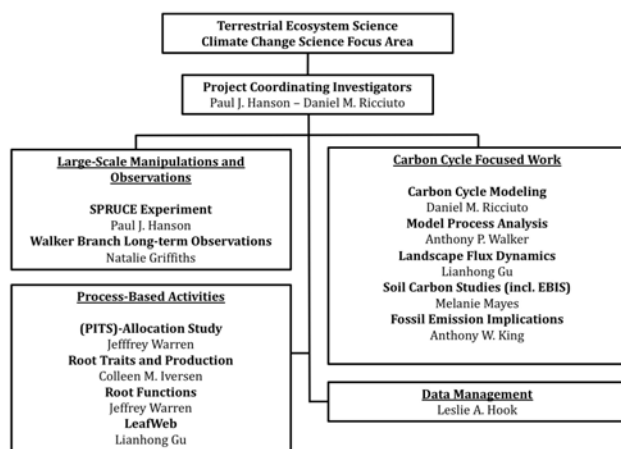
Terrestrial Ecosystem Science
Climate Change Science Focus Area

Project Coordinating Investigators
Paul J. Hanson – Daniel M. Ricciuto

Large-Scale Manipulations and Observations

SPRUCE Experiment
Paul J. Hanson
Walker Branch Long-term Observations
Natalie Griffiths

Process-Based Activities

(PITS)-Allocation Study
Jefffrey Warren
Root Traits and Production
Colleen M. Iversen
Root Functions
Jeffrey Warren
LeafWeb
Lianhong Gu

Carbon Cycle Focused Work

Carbon Cycle Modeling
Daniel M. Ricciuto
Model Process Analysis
Anthony P. Walker
Landscape Flux Dynamics
Lianhong Gu
Soil Carbon Studies (incl. EBIS)
Melanie Mayes
Fossil Emission Implications
Anthony W. King

Data Management
Leslie A. Hook